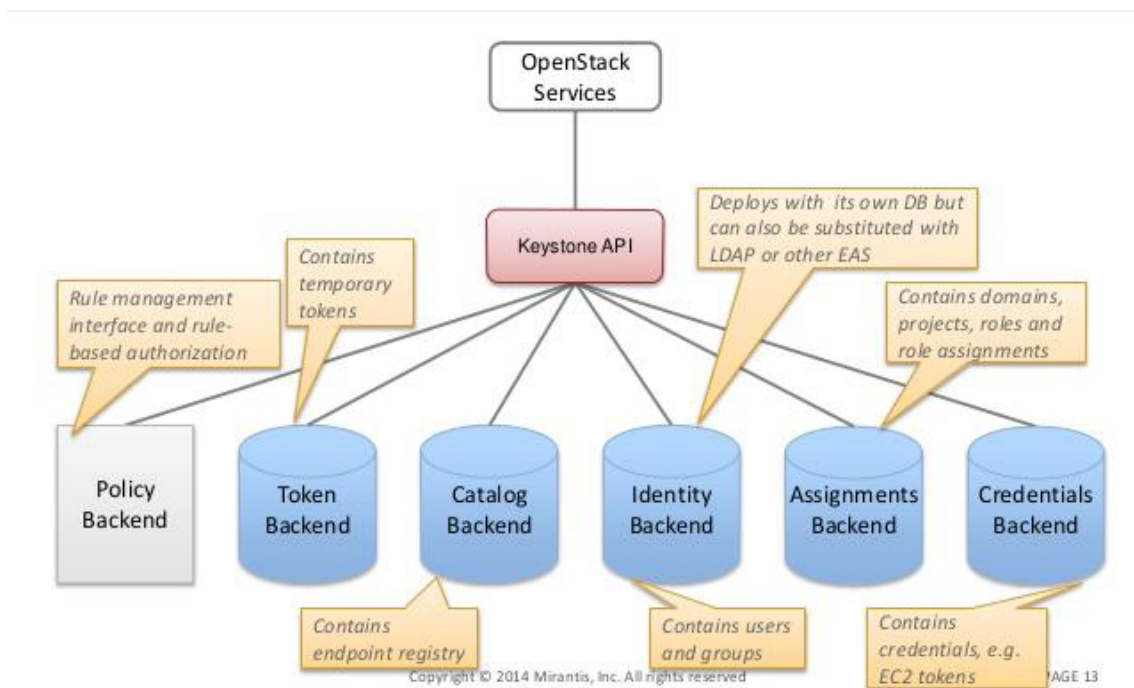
OpenStack Services

Keystone API

Rule management interface and rule-based authorization

Contains temporary tokens

Deploys with its own DB but can also be substituted with LDAP or other EAS

Contains domains, projects, roles and role assignments

Policy Backend

Token Backend

Catalog Backend

Identity Backend

Assignments Backend

Credentials Backend

Contains endpoint registry

Contains users and groups

Contains credentials, e.g. EC2 tokens

Copyright © 2014 Mirantis, Inc. All rights reserved

PAGE 13